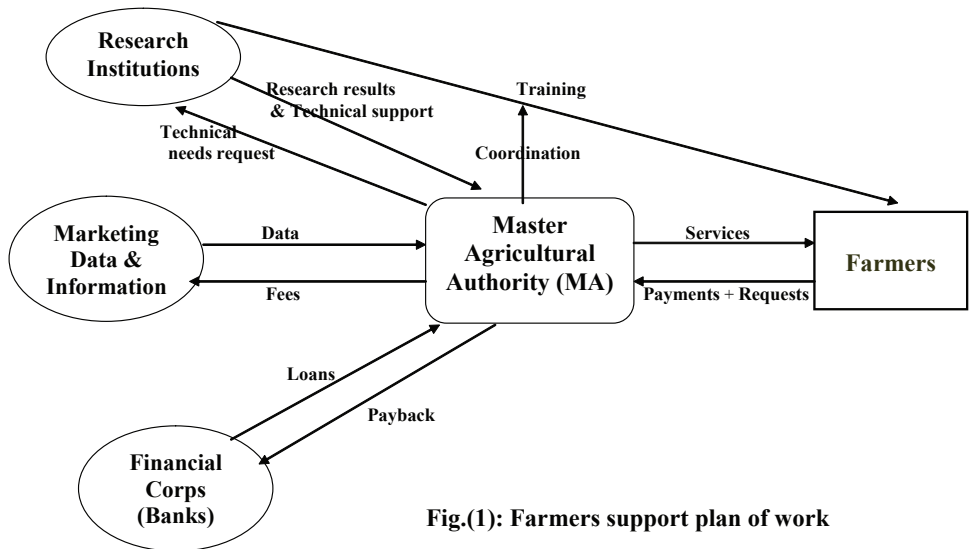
Research Institutions

Research results & Technical support

Training

Technical needs request

Coordination

Marketing Data & Information

Data

Fees

Master Agricultural Authority (MA)

Services

Payments + Requests

Farmers

Loans

Payback

Financial Corps (Banks)

Fig.(1): Farmers support plan of work